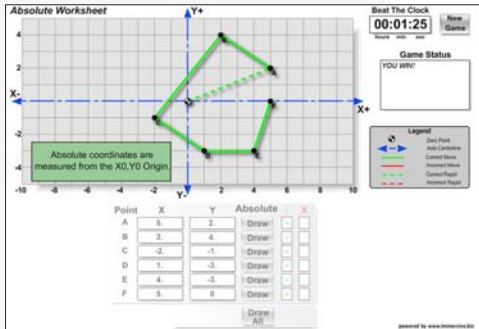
Absolute Worksheet

Y+

X-

X+

Y-

4
2
-2
-4
-10
-8
-6
-4
-2
0
2
4
6
8
10

A
B
C
D
E
F

Absolute coordinates are measured from the X0,Y0 Origin.

Beat The Clock
00:01:25
hours min sec
New Game

Game Status
YOU WIN!

Legend
Zero Point
Axis Centerline
Correct Move
Incorrect Move
Correct Rapid
Incorrect Rapid

| Point | X | Y | Absolute | ✓ | X |
|---|---|---|---|---|---|
| A | 5. | 2. | Draw | | |
| B | 2. | 4. | Draw | | |
| C | -2. | -1. | Draw | | |
| D | 1. | -3. | Draw | | |
| E | 4. | -3. | Draw | | |
| F | 5. | 0 | Draw | | |
| | | | Draw All | | |

powered by www.immersive.biz